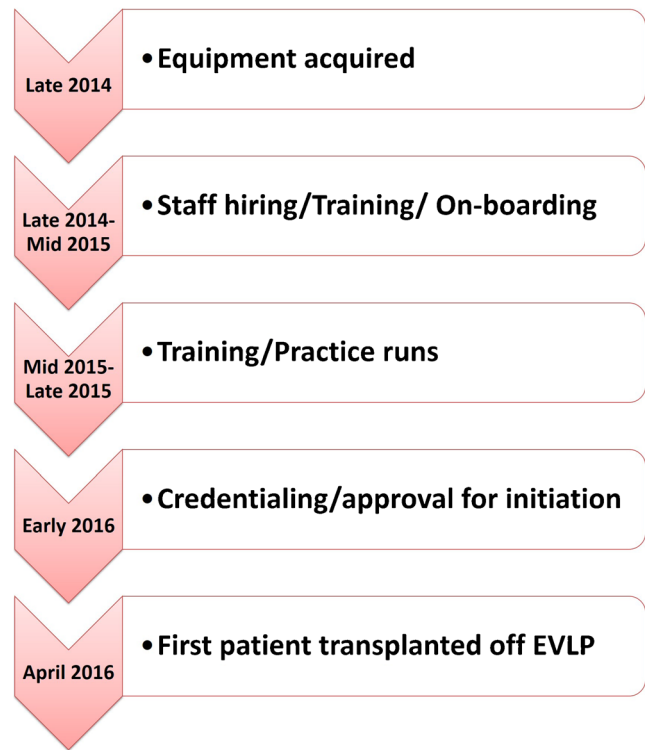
Late 2014

• Equipment acquired

Late 2014-Mid 2015

• Staff hiring/Training/ On-boarding

Mid 2015-Late 2015

• Training/Practice runs

Early 2016

• Credentialing/approval for initiation

April 2016

• First patient transplanted off EVLP